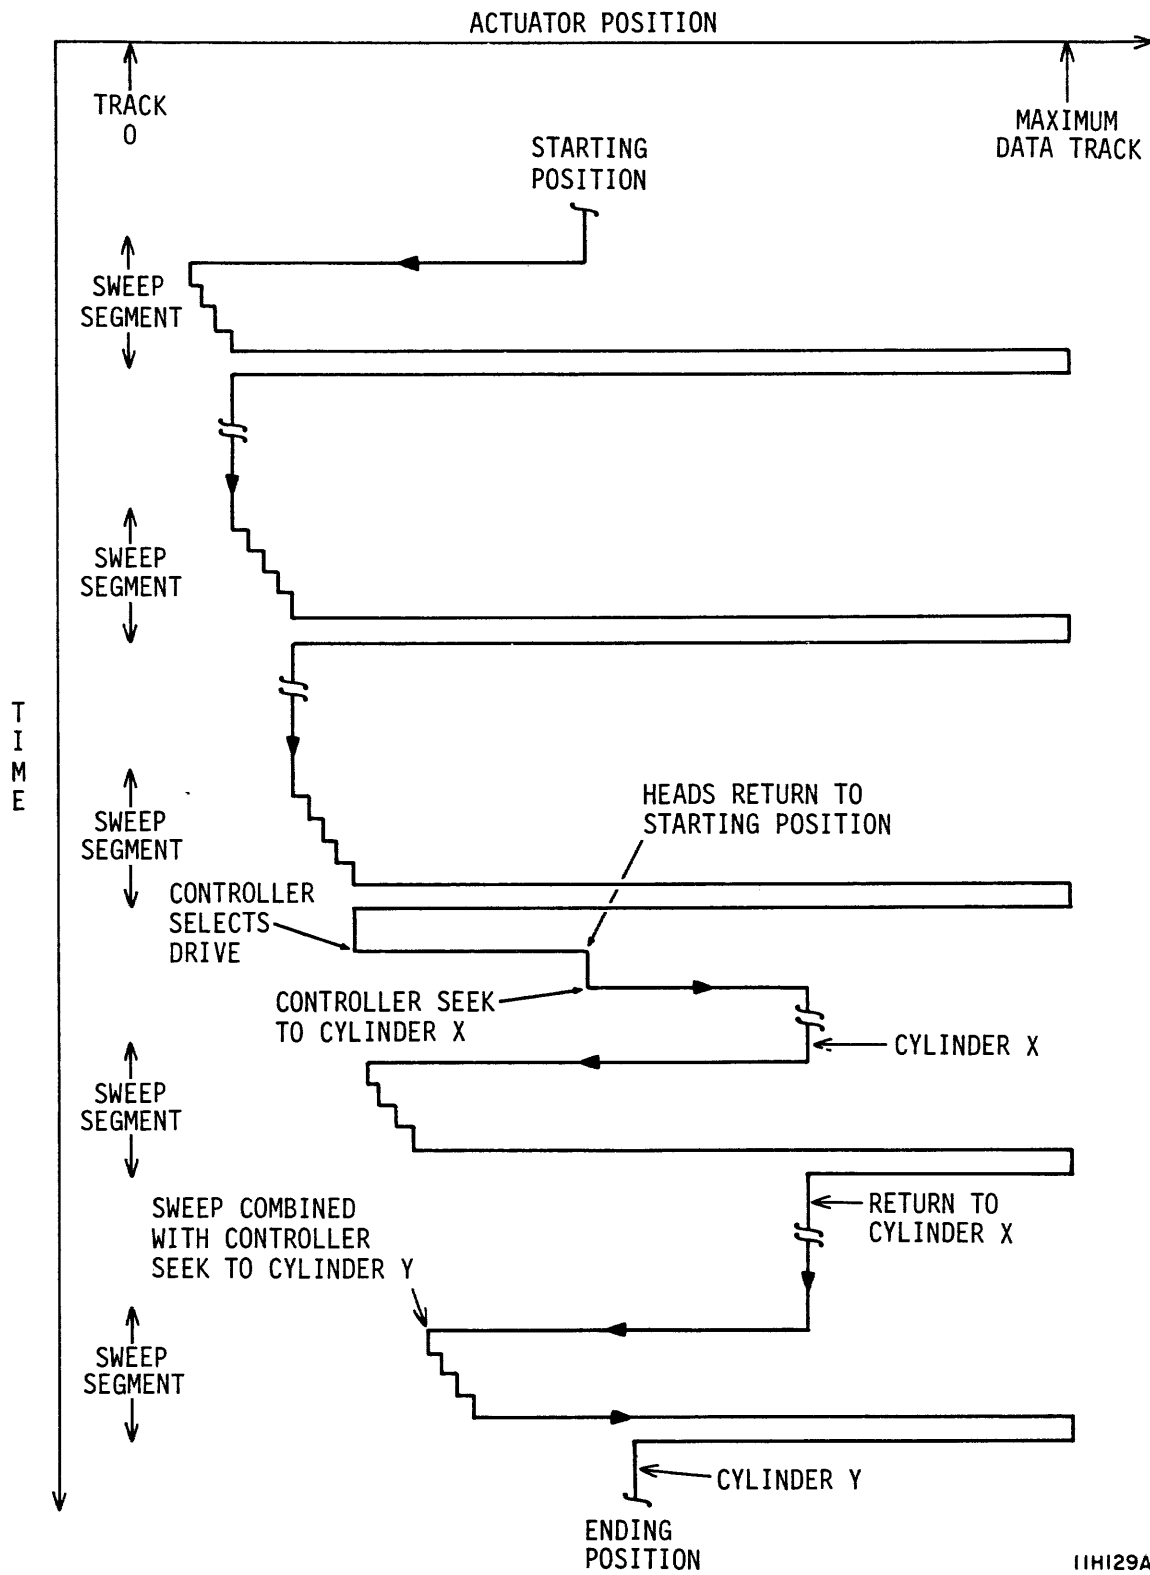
ACTUATOR POSITION

TRACK 0

MAXIMUM DATA TRACK

STARTING POSITION

SWEEP SEGMENT

SWEEP SEGMENT

T I M E

SWEEP SEGMENT

HEADS RETURN TO STARTING POSITION

CONTROLLER SELECTS DRIVE

CONTROLLER SEEK TO CYLINDER X

CYLINDER X

SWEEP SEGMENT

SWEEP COMBINED WITH CONTROLLER SEEK TO CYLINDER Y

RETURN TO CYLINDER X

SWEEP SEGMENT

CYLINDER Y

ENDING POSITION

11H129A